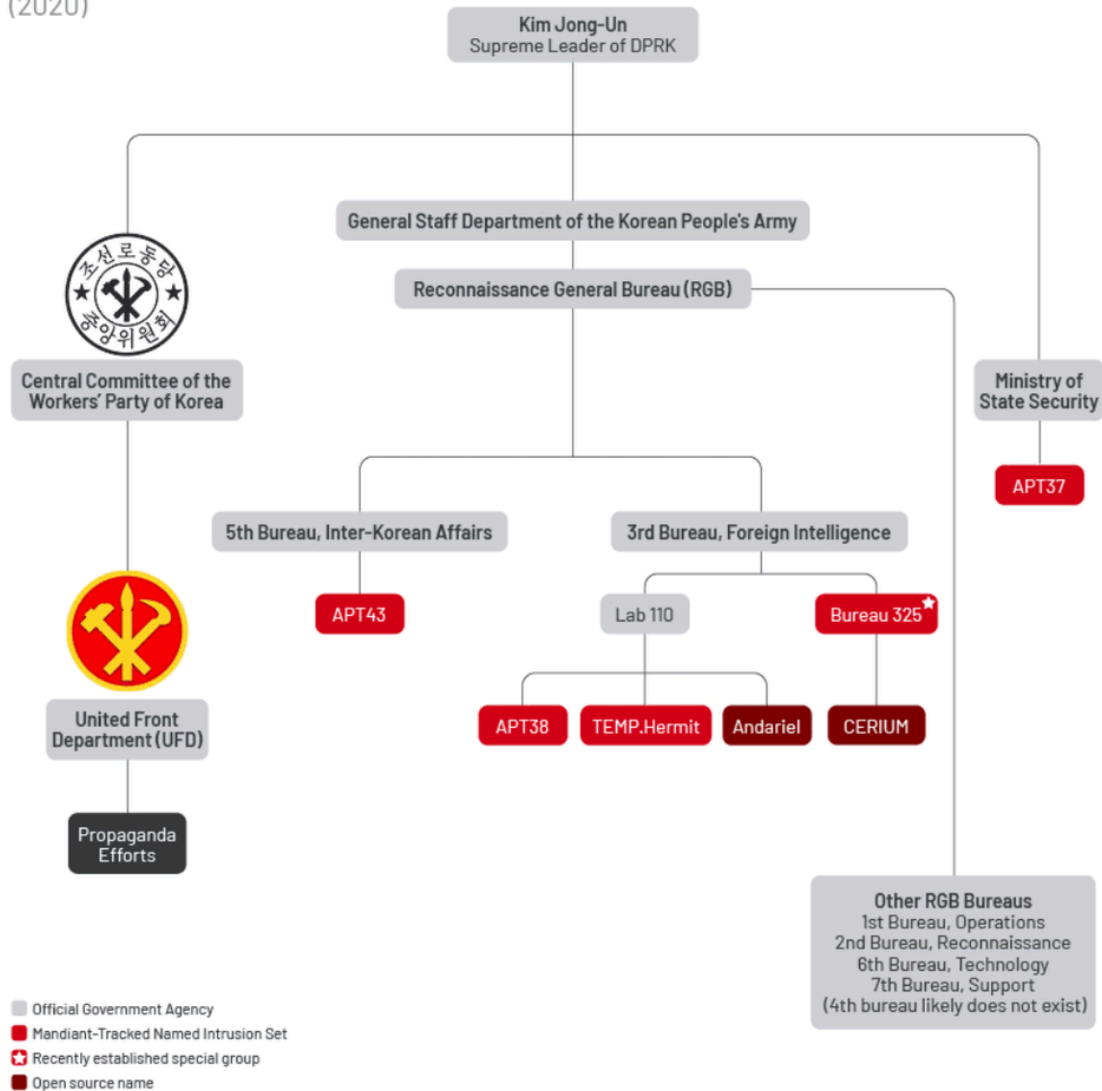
(2020)

Kim Jong-Un
Supreme Leader of DPRK

General Staff Department of the Korean People's Army

Reconnaissance General Bureau (RGB)

조선로동당
중앙위원회

Central Committee of the Workers' Party of Korea

Ministry of State Security

APT37

5th Bureau, Inter-Korean Affairs

3rd Bureau, Foreign Intelligence

APT43

Lab 110

Bureau 325

APT38

TEMP.Hermit

Andariel

CERIUM

United Front Department (UFD)

Propaganda Efforts

Other RGB Bureaus
1st Bureau, Operations
2nd Bureau, Reconnaissance
6th Bureau, Technology
7th Bureau, Support
(4th bureau likely does not exist)

Official Government Agency
Mandiant-Tracked Named Intrusion Set
Recently established special group
Open source name